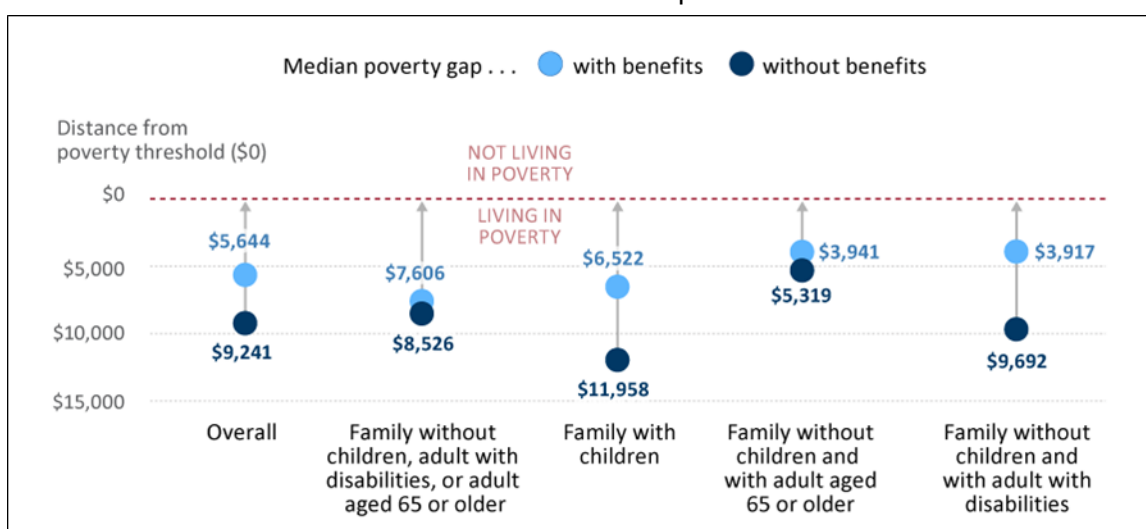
Median poverty gap . . . with benefits without benefits

Distance from poverty threshold ($0)

NOT LIVING IN POVERTY

LIVING IN POVERTY

$0
$5,000
$10,000
$15,000

$5,644
$9,241
$7,606
$8,526
$6,522
$11,958
$3,941
$5,319
$3,917
$9,692

Overall

Family without children, adult with disabilities, or adult aged 65 or older

Family with children

Family without children and with adult aged 65 or older

Family without children and with adult with disabilities